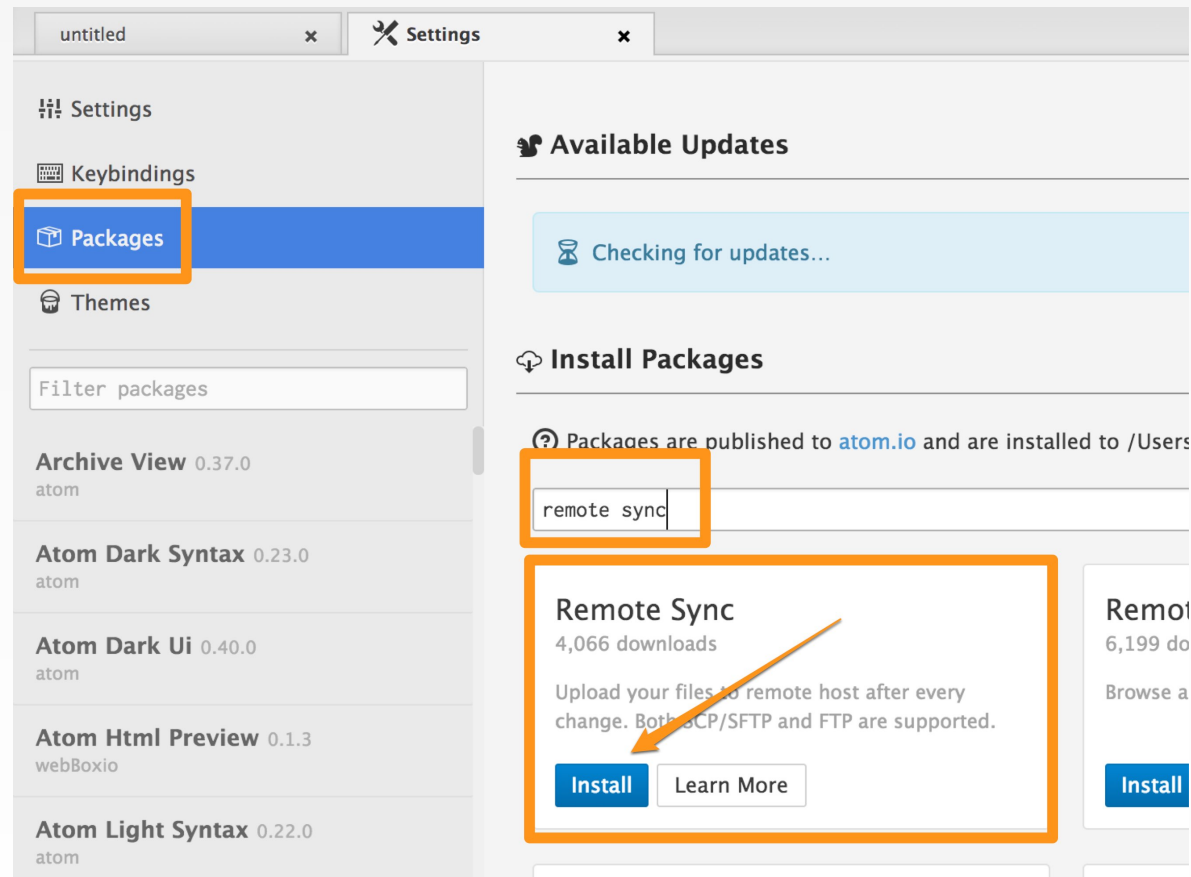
untitled ×
Settings ×

Settings
Keybindings
Packages
Themes

Filter packages

Archive View 0.37.0
atom

Atom Dark Syntax 0.23.0
atom

Atom Dark Ui 0.40.0
atom

Atom Html Preview 0.1.3
webBoxio

Atom Light Syntax 0.22.0
atom

Available Updates

Checking for updates...

Install Packages

Packages are published to atom.io and are installed to /Users

remote sync

Remote Sync
4,066 downloads

Upload your files to remote host after every change. Both SCP/SFTP and FTP are supported.

Install Learn More

Remot
6,199 do

Browse a

Install